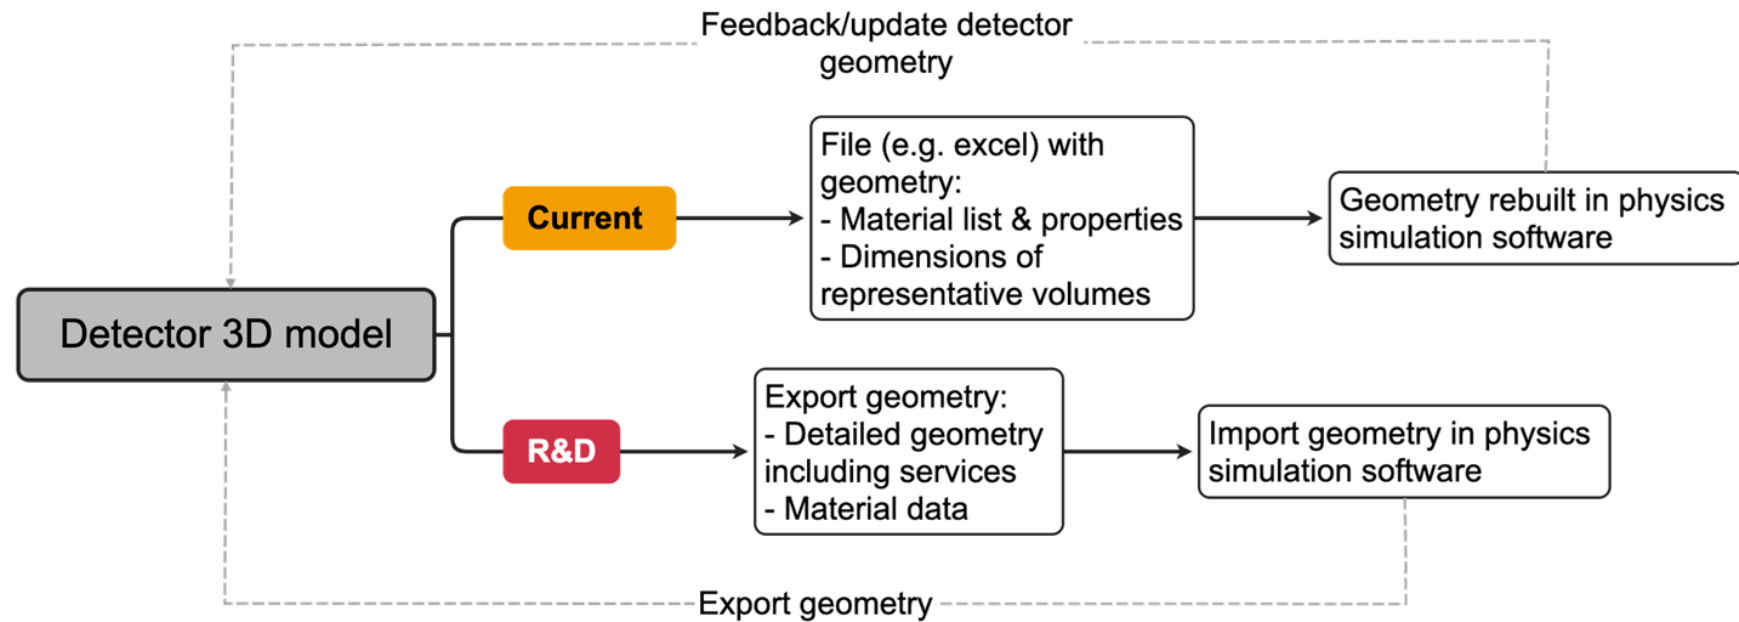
Feedback/update detector geometry

Detector 3D model

Current

File (e.g. excel) with geometry:
- Material list & properties
- Dimensions of representative volumes

Geometry rebuilt in physics simulation software

R&D

Export geometry:
- Detailed geometry including services
- Material data

Import geometry in physics simulation software

Export geometry